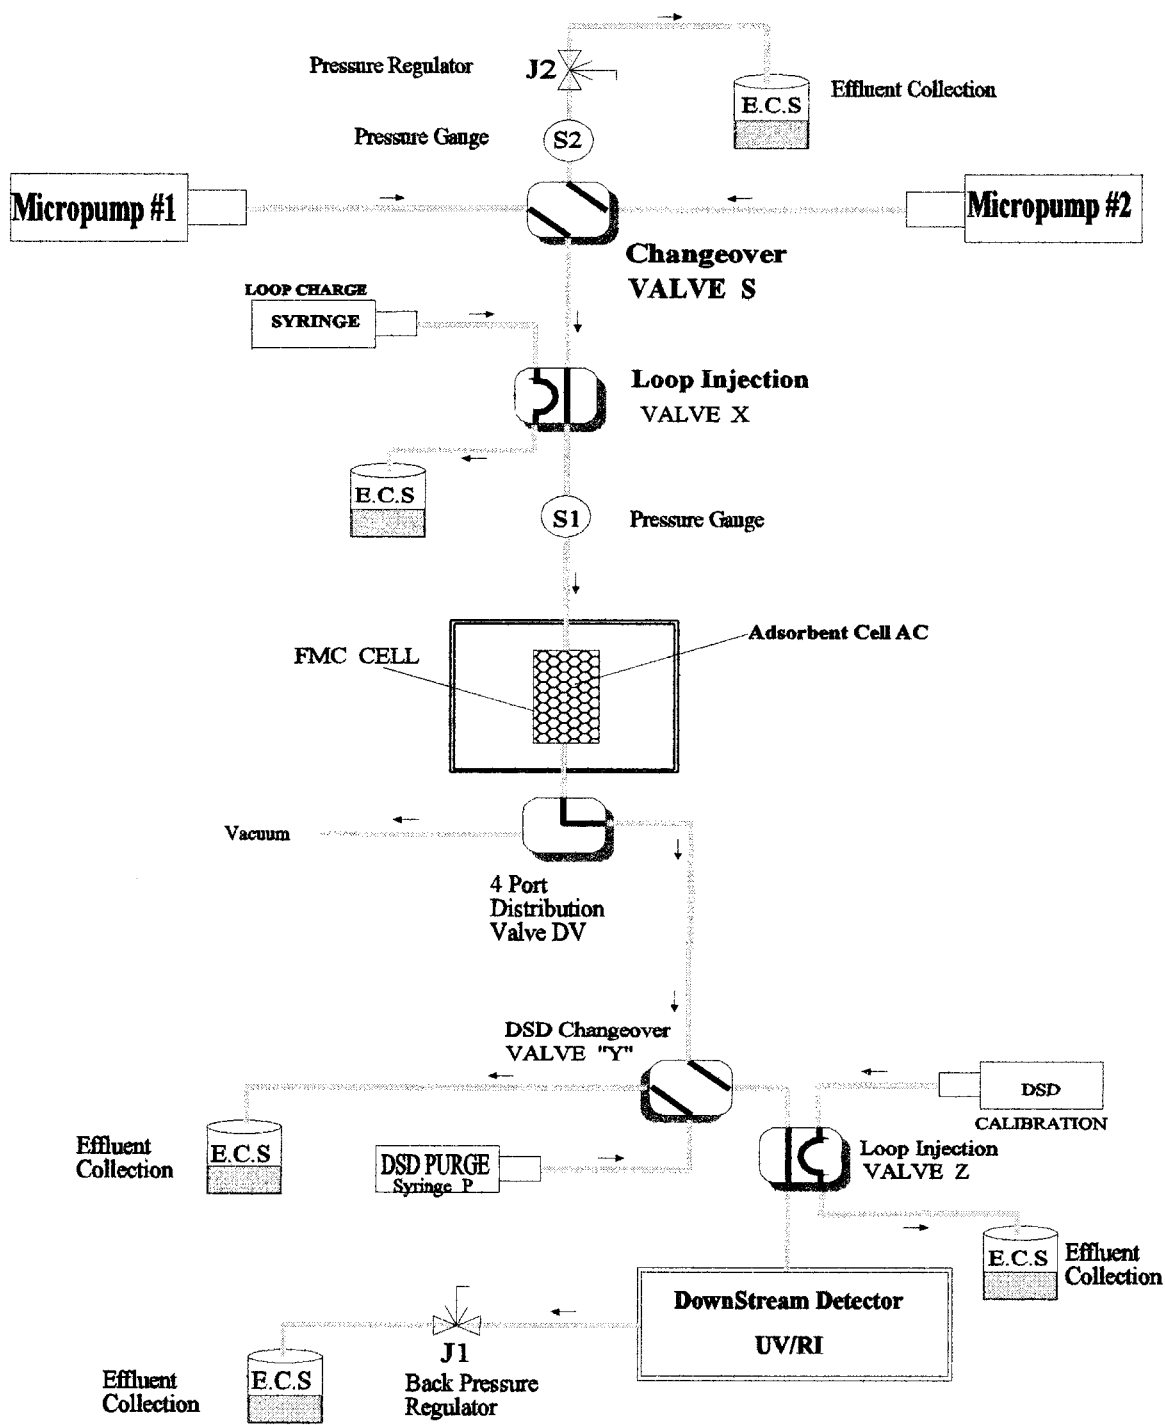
Pressure Regulator

J2

E.C.S

Effluent Collection

Pressure Gauge

S2

Micropump #1

Micropump #2

Changeover VALVE S

LOOP CHARGE

SYRINGE

Loop Injection VALVE X

E.C.S

S1

Pressure Gauge

Adsorbent Cell AC

FMC CELL

Vacuum

4 Port Distribution Valve DV

DSD Changeover VALVE "Y"

DSD

CALIBRATION

Effluent Collection

E.C.S

DSD PURGE Syringe P

Loop Injection VALVE Z

E.C.S

Effluent Collection

DownStream Detector

UV/RI

Effluent Collection

E.C.S

J1

Back Pressure Regulator